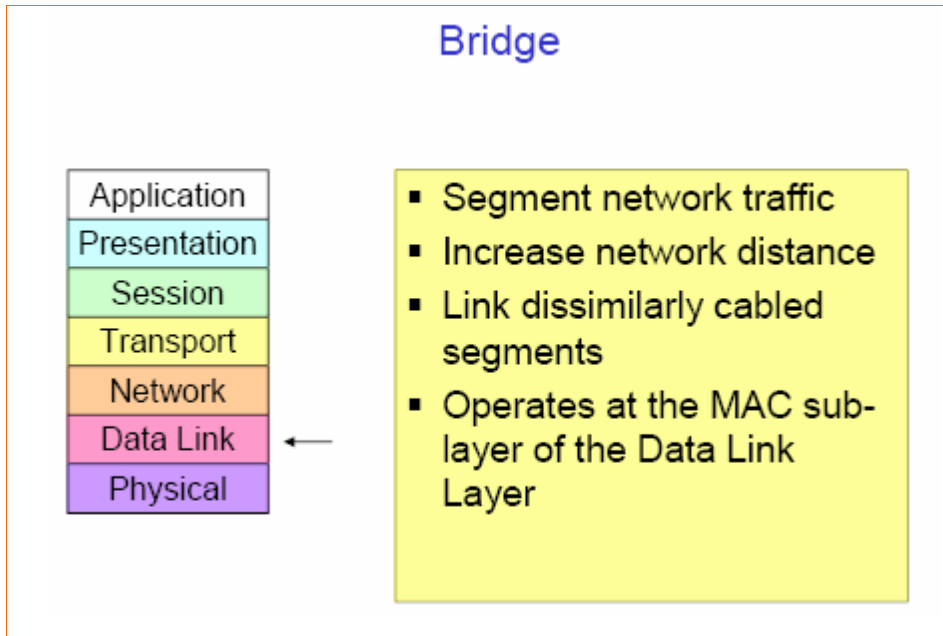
Bridge

Application
Presentation
Session
Transport
Network
Data Link
Physical

- Segment network traffic
- Increase network distance
- Link dissimilarly cabled segments
- Operates at the MAC sub-layer of the Data Link Layer